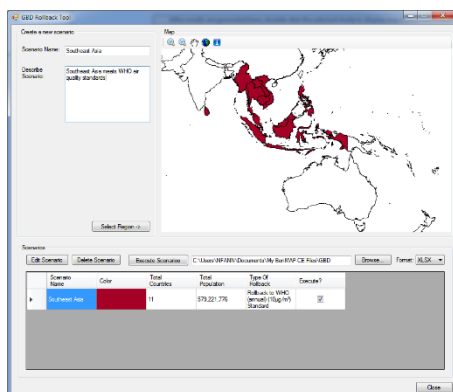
GBD Rollback Tool

Create a new scenario

Scenario Name: Southeast Asia

Describe Scenario: Southeast Asia meets WHO air quality standards

Select Region >

Map

Scenarios

Edit Scenario Delete Scenario Execute Scenarios C:\Users\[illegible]\Documents\My BenMAP-CE Files\GBD Browse... Format: XLSX

| | Scenario Name | Color | Total Countries | Total Population | Type Of Rollback | Execute? |
|---|---|---|---|---|---|---|
| ▶ | Southeast Asia | | 11 | 579,221,776 | Rollback to WHO (annual) (10µg/m³) Standard | ☑ |

Close